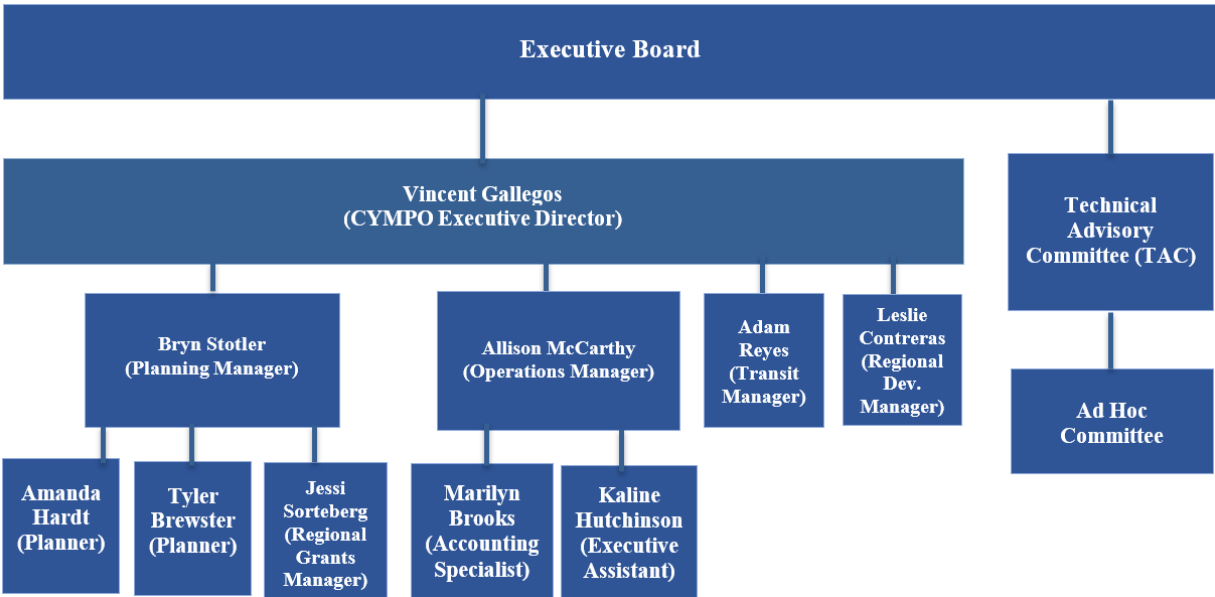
Executive Board

Vincent Gallegos
(CYMPO Executive Director)

Technical Advisory Committee (TAC)

Bryn Stotler
(Planning Manager)

Allison McCarthy
(Operations Manager)

Adam Reyes
(Transit Manager)

Leslie Contreras
(Regional Dev. Manager)

Ad Hoc Committee

Amanda Hardt
(Planner)

Tyler Brewster
(Planner)

Jessi Sorteberg
(Regional Grants Manager)

Marilyn Brooks
(Accounting Specialist)

Kaline Hutchinson
(Executive Assistant)